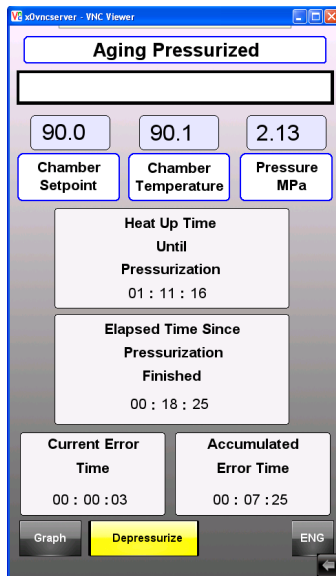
VE x0vncserver - VNC Viewer

Aging Pressurized

90.0

90.1

2.13

Chamber Setpoint

Chamber Temperature

Pressure MPa

Heat Up Time Until Pressurization

01 : 11 : 16

Elapsed Time Since Pressurization Finished

00 : 18 : 25

Current Error Time

00 : 00 :03

Accumulated Error Time

00 : 07 :25

Graph

Depressurize

ENG